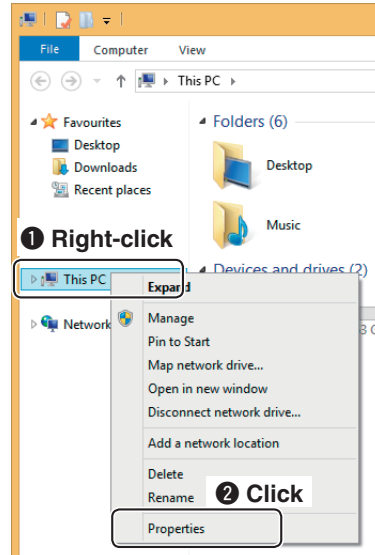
File Computer View

This PC

Favourites
Desktop
Downloads
Recent places

Folders (6)
Desktop
Music

❶ Right-click

This PC
Network

Devices and drives (2)

Expand
Manage
Pin to Start
Map network drive...
Open in new window
Disconnect network drive...
Add a network location
Delete
Rename
Properties

❷ Click